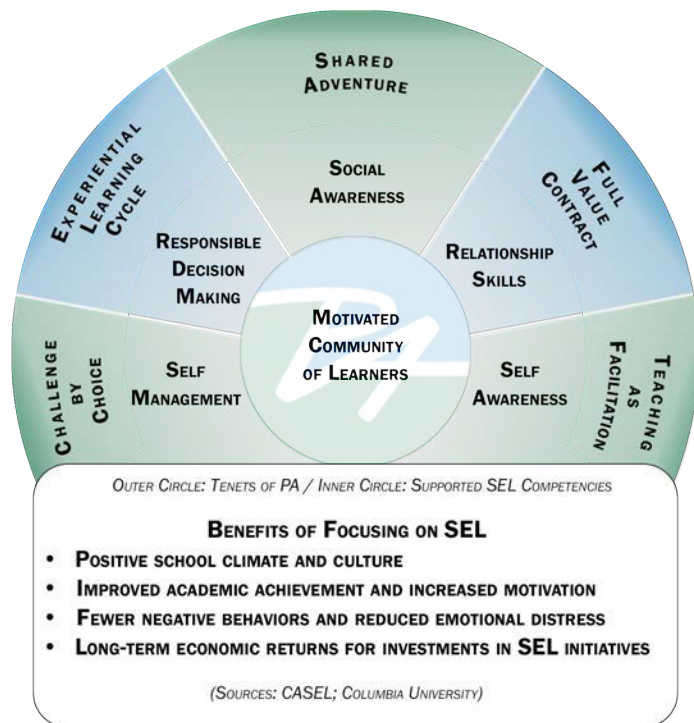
Shared Adventure

Experiential Learning Cycle

Full Value Contract

Challenge by Choice

Teaching as Facilitation

Social Awareness

Responsible Decision Making

Relationship Skills

Self Management

Self Awareness

Motivated Community of Learners

PA

Outer Circle: Tenets of PA / Inner Circle: Supported SEL Competencies

Benefits of Focusing on SEL

- Positive school climate and culture
- Improved academic achievement and increased motivation
- Fewer negative behaviors and reduced emotional distress
- Long-term economic returns for investments in SEL initiatives

(Sources: CASEL; Columbia University)